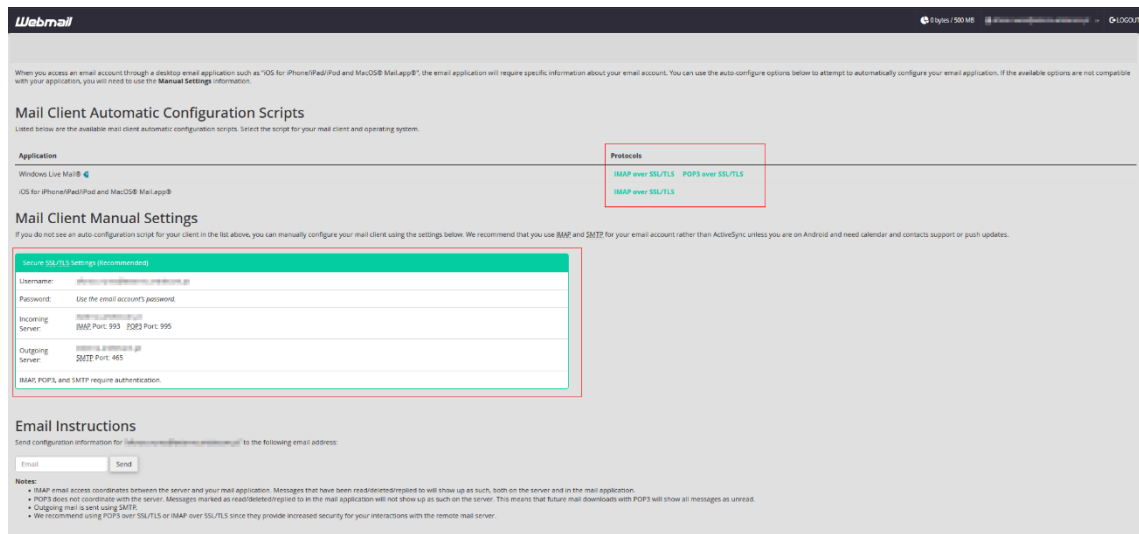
Webmail

0 bytes / 500 MB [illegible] LOGOUT

When you access an email account through a desktop email application such as "iOS for iPhone/iPad/iPod and MacOS® Mail.app®", the email application will require specific information about your email account. You can use the auto-configure options below to attempt to automatically configure your email application. If the available options are not compatible with your application, you will need to use the Manual Settings information.

Mail Client Automatic Configuration Scripts

Listed below are the available mail client automatic configuration scripts. Select the script for your mail client and operating system.

| Application | Protocols |
|---|---|
| Windows Live Mail® | IMAP over SSL/TLS POP3 over SSL/TLS |
| iOS for iPhone/iPad/iPod and MacOS® Mail.app® | IMAP over SSL/TLS |

Mail Client Manual Settings

If you do not see an auto-configuration script for your client in the list above, you can manually configure your mail client using the settings below. We recommend that you use IMAP and SMTP for your email account rather than ActiveSync unless you are on Android and need calendar and contacts support or push updates.

Secure SSL/TLS Settings (Recommended)

| | |
|---|---|
| Username: | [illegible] |
| Password: | Use the email account's password. |
| Incoming Server: | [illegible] IMAP Port: 993 POP3 Port: 995 |
| Outgoing Server: | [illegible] SMTP Port: 465 |

IMAP, POP3, and SMTP require authentication.

Email Instructions

Send configuration information for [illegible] to the following email address:

Email Send

Notes:
• IMAP email access coordinates between the server and your mail application. Messages that have been read/deleted/replied to will show up as such, both on the server and in the mail application.
• POP3 does not coordinate with the server. Messages marked as read/deleted/replied to in the mail application will not show up as such on the server. This means that future mail downloads with POP3 will show all messages as unread.
• Outgoing mail is sent using SMTP.
• We recommend using POP3 over SSL/TLS or IMAP over SSL/TLS since they provide increased security for your interactions with the remote mail server.